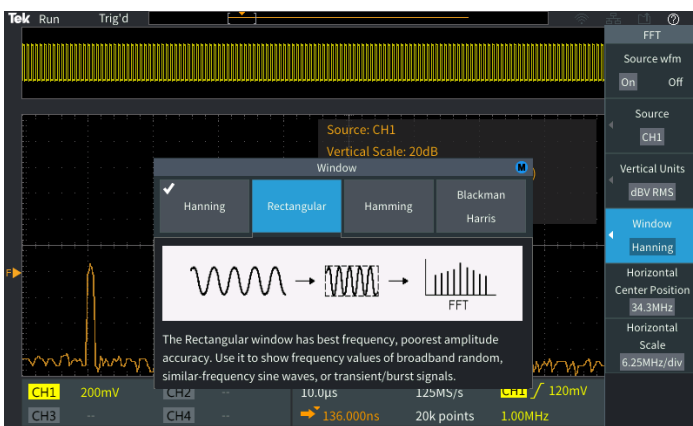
Tek Run Trig'd

FFT
Source wfm
On Off

Source
CH1

Vertical Units
dBV RMS

Window
Hanning

Horizontal Center Position
34.3MHz

Horizontal Scale
6.25MHz/div

Source: CH1
Vertical Scale: 20dB

Window

Hanning | Rectangular | Hamming | Blackman Harris

FFT

The Rectangular window has best frequency, poorest amplitude accuracy. Use it to show frequency values of broadband random, similar-frequency sine waves, or transient/burst signals.

F

CH1 200mV
CH2 --
CH3 --
CH4 --
10.0µs 125MS/s
136.000ns 20k points
CH1 120mV
1.00MHz